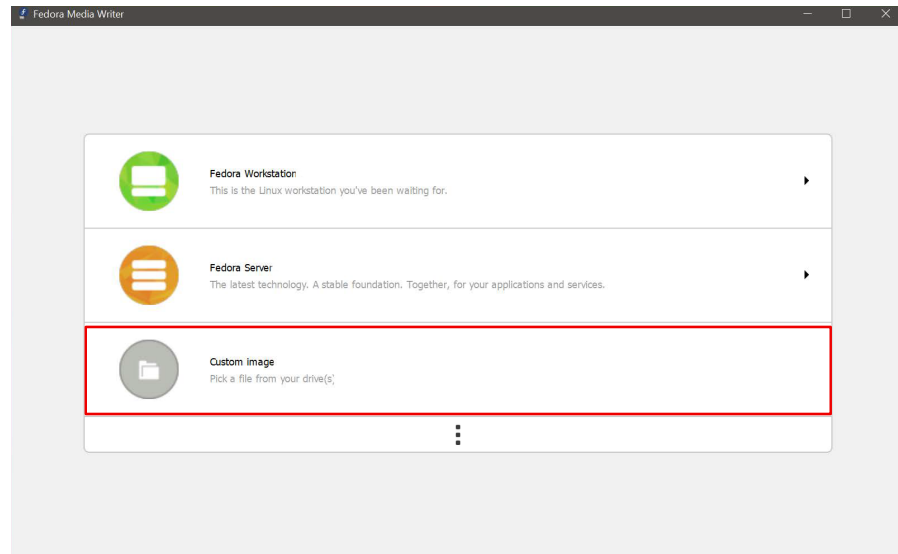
Fedora Media Writer

Fedora Workstation
This is the Linux workstation you've been waiting for.

Fedora Server
The latest technology. A stable foundation. Together, for your applications and services.

Custom image
Pick a file from your drive(s)